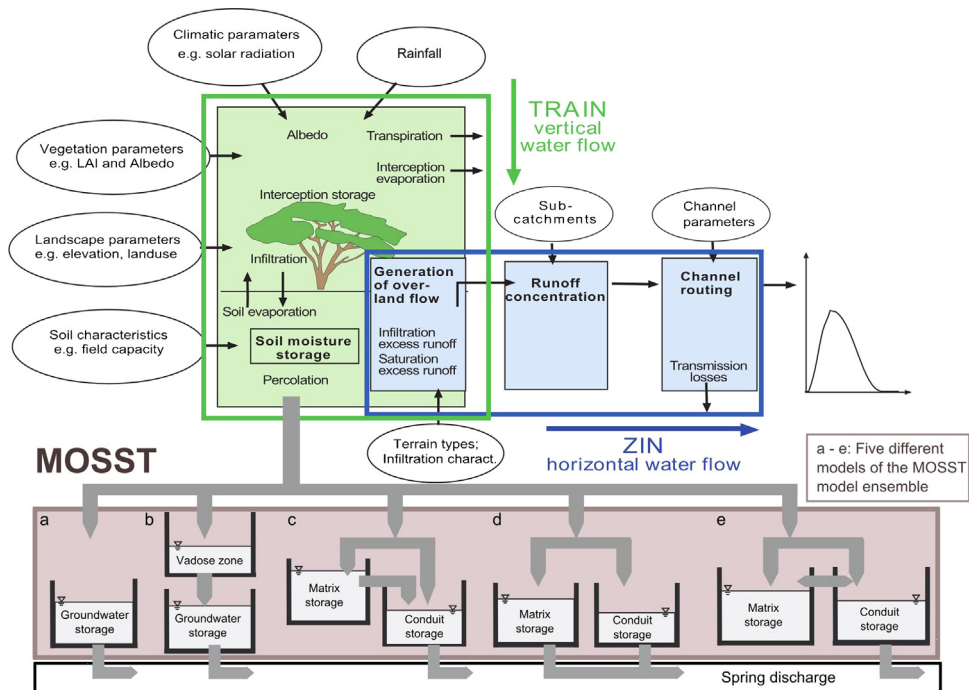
Climatic paramaters e.g. solar radiation

Rainfall

Vegetation parameters e.g. LAI and Albedo

Landscape parameters e.g. elevation, landuse

Soil characteristics e.g. field capacity

Albedo

Transpiration

Interception evaporation

TRAIN vertical water flow

Interception storage

Infiltration

Soil evaporation

Soil moisture storage

Percolation

Sub-catchments

Channel parameters

Generation of over-land flow

Infiltration excess runoff

Saturation excess runoff

Runoff concentration

Channel routing

Transmission losses

Terrain types; Infiltration charact.

ZIN horizontal water flow

MOSST

a - e: Five different models of the MOSST model ensemble

a

Groundwater storage

b

Vadose zone

Groundwater storage

c

Matrix storage

Conduit storage

d

Matrix storage

Conduit storage

e

Matrix storage

Conduit storage

Spring discharge